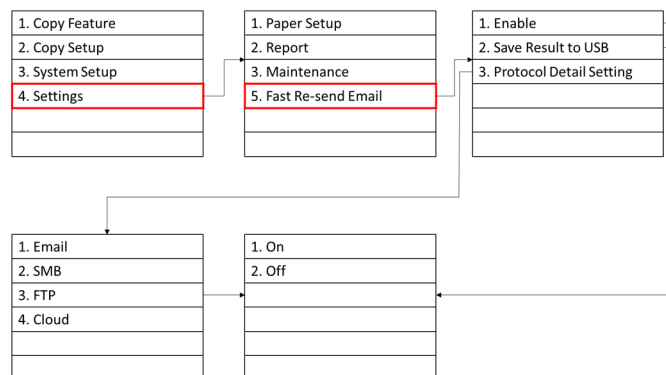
1. Copy Feature
2. Copy Setup
3. System Setup
4. Settings

1. Paper Setup
2. Report
3. Maintenance
5. Fast Re-send Email

1. Enable
2. Save Result to USB
3. Protocol Detail Setting

1. Email
2. SMB
3. FTP
4. Cloud

1. On
2. Off